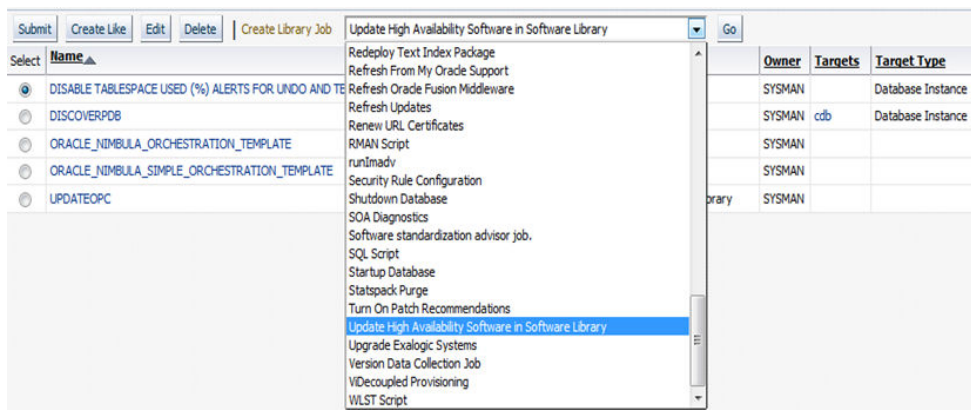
Submit | Create Like | Edit | Delete | Create Library Job | Update High Availability Software in Software Library | Go

| Select | Name | | Owner | Targets | Target Type |
|---|---|---|---|---|---|
| | DISABLE TABLESPACE USED (%) ALERTS FOR UNDO AND TE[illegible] | | SYSMAN | | Database Instance |
| | DISCOVERPDB | | SYSMAN | cdb | Database Instance |
| | ORACLE_NIMBULA_ORCHESTRATION_TEMPLATE | | SYSMAN | | |
| | ORACLE_NIMBULA_SIMPLE_ORCHESTRATION_TEMPLATE | | SYSMAN | | |
| | UPDATEOPC | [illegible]brary | SYSMAN | | |

Redeploy Text Index Package
Refresh From My Oracle Support
Refresh Oracle Fusion Middleware
Refresh Updates
Renew URL Certificates
RMAN Script
runImadv
Security Rule Configuration
Shutdown Database
SOA Diagnostics
Software standardization advisor job.
SQL Script
Startup Database
Statspack Purge
Turn On Patch Recommendations
Update High Availability Software in Software Library
Upgrade Exalogic Systems
Version Data Collection Job
ViDecoupled Provisioning
WLST Script